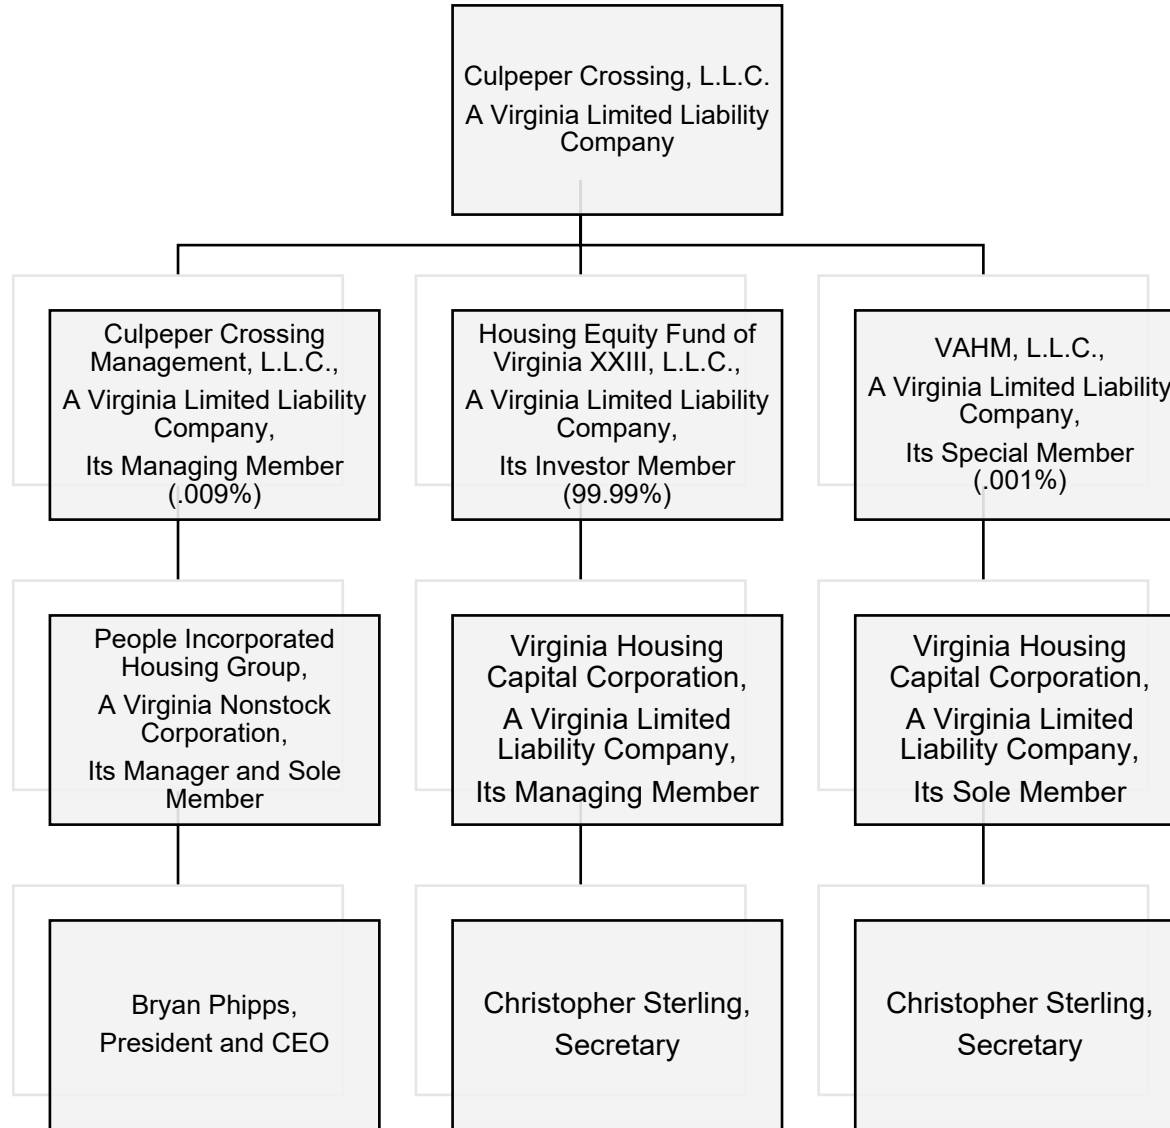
Culpeper Crossing, L.L.C.
A Virginia Limited Liability Company

Culpeper Crossing Management, L.L.C.,
A Virginia Limited Liability Company,
Its Managing Member (.009%)

Housing Equity Fund of Virginia XXIII, L.L.C.,
A Virginia Limited Liability Company,
Its Investor Member (99.99%)

VAHM, L.L.C.,
A Virginia Limited Liability Company,
Its Special Member (.001%)

People Incorporated Housing Group,
A Virginia Nonstock Corporation,
Its Manager and Sole Member

Virginia Housing Capital Corporation,
A Virginia Limited Liability Company,
Its Managing Member

Virginia Housing Capital Corporation,
A Virginia Limited Liability Company,
Its Sole Member

Bryan Phipps,
President and CEO

Christopher Sterling,
Secretary

Christopher Sterling,
Secretary